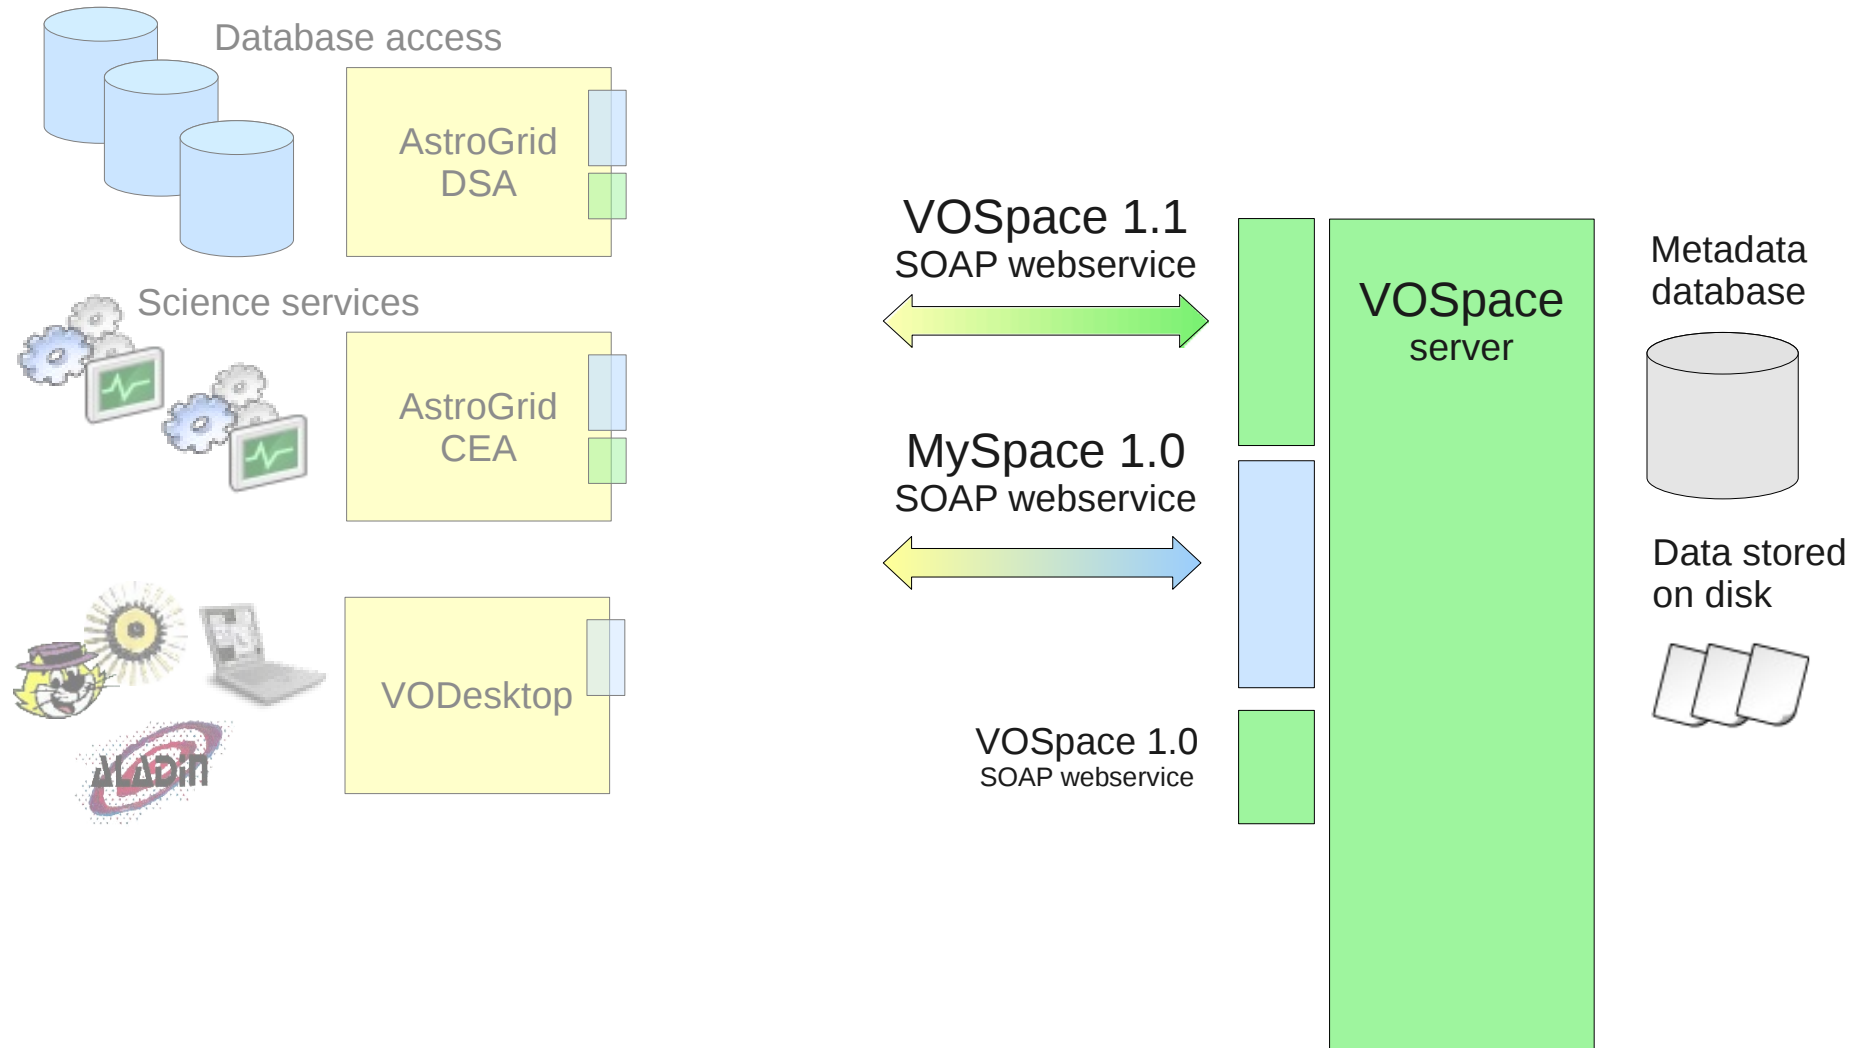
Database access

AstroGrid DSA

Science services

AstroGrid CEA

ALADIN

VODesktop

VOSpace 1.1
SOAP webservice

MySpace 1.0
SOAP webservice

VOSpace 1.0
SOAP webservice

VOSpace
server

Metadata database

Data stored on disk